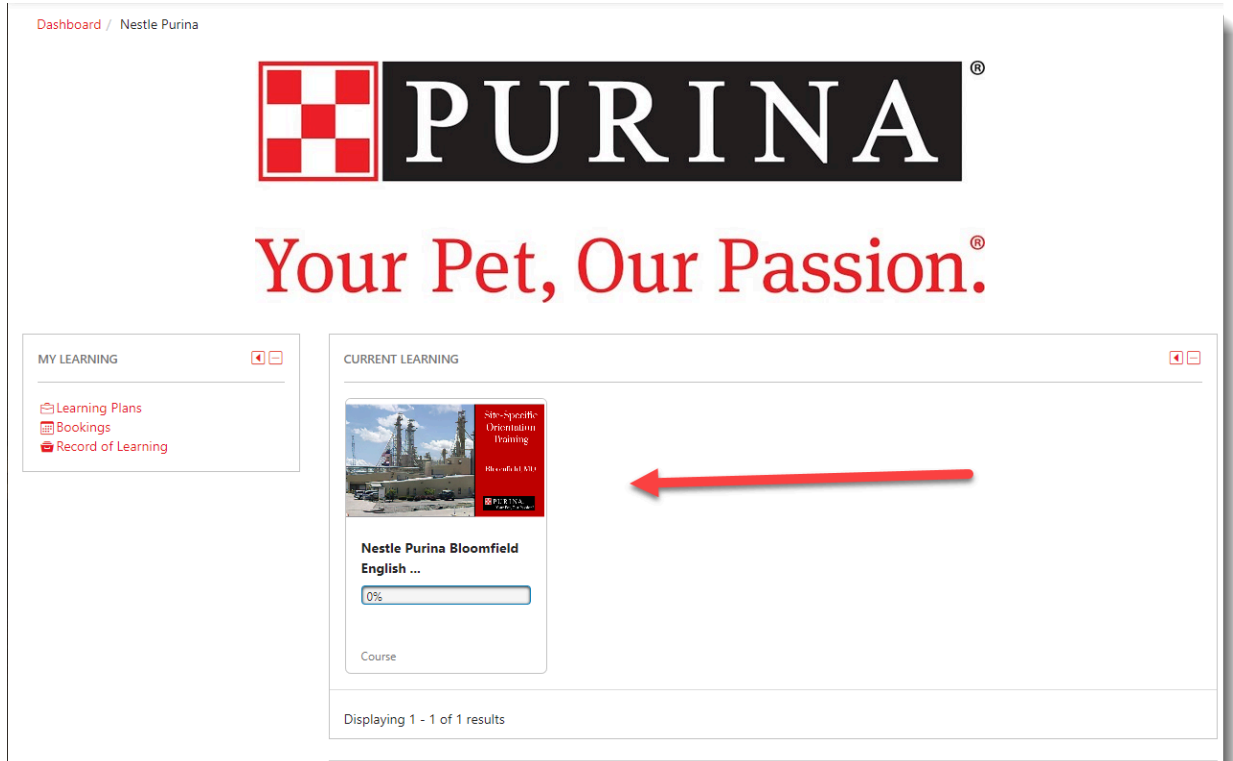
Dashboard / Nestle Purina

PURINA®

Your Pet, Our Passion.®

MY LEARNING

Learning Plans
Bookings
Record of Learning

CURRENT LEARNING

Site-Specific Orientation Training

Bloomfield, MO

PURINA

Nestle Purina Bloomfield English ...

0%

Course

Displaying 1 - 1 of 1 results